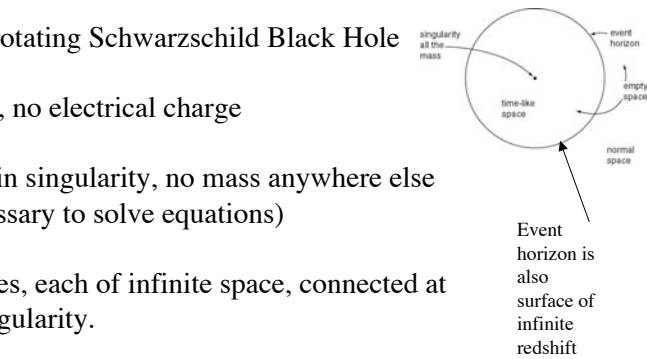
otating Schwarzschild Black Hole

, no electrical charge

in singularity, no mass anywhere else
ssary to solve equations)

es, each of infinite space, connected at
gularity.

singularity all the mass

event horizon

empty space

time-like space

normal space

Event horizon is also surface of infinite redshift